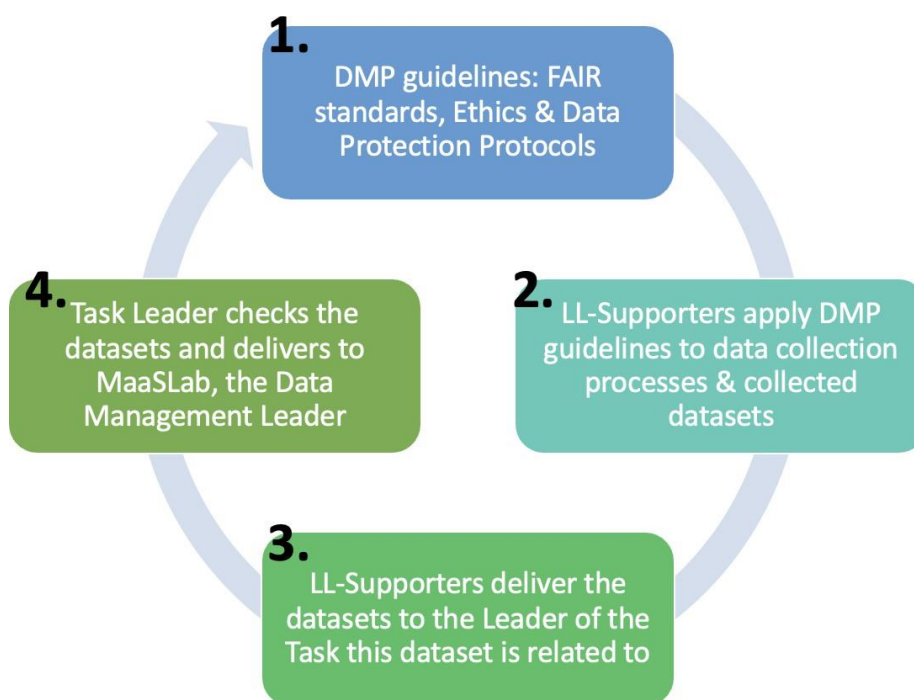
1.
DMP guidelines: FAIR standards, Ethics & Data Protection Protocols

2.
LL-Supporters apply DMP guidelines to data collection processes & collected datasets

3.
LL-Supporters deliver the datasets to the Leader of the Task this dataset is related to

4.
Task Leader checks the datasets and delivers to MaaSLab, the Data Management Leader